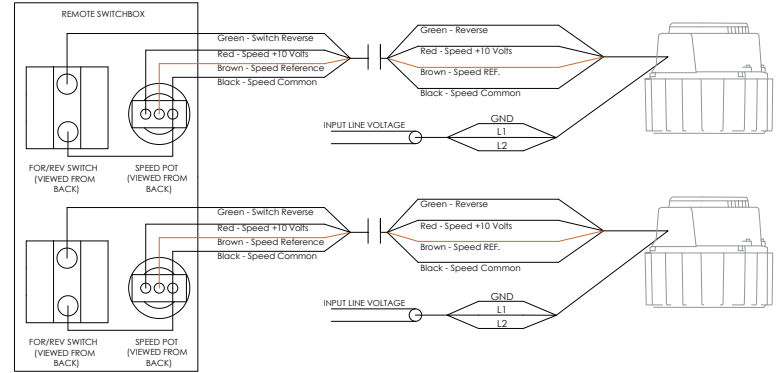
REMOTE SWITCHBOX

Green - Switch Reverse
Red - Speed +10 Volts
Brown - Speed Reference
Black - Speed Common

Green - Reverse
Red - Speed +10 Volts
Brown - Speed REF.
Black - Speed Common

INPUT LINE VOLTAGE
GND
L1
L2

FOR/REV SWITCH (VIEWED FROM BACK)
SPEED POT (VIEWED FROM BACK)

Green - Switch Reverse
Red - Speed +10 Volts
Brown - Speed Reference
Black - Speed Common

Green - Reverse
Red - Speed +10 Volts
Brown - Speed REF.
Black - Speed Common

INPUT LINE VOLTAGE
GND
L1
L2

FOR/REV SWITCH (VIEWED FROM BACK)
SPEED POT (VIEWED FROM BACK)